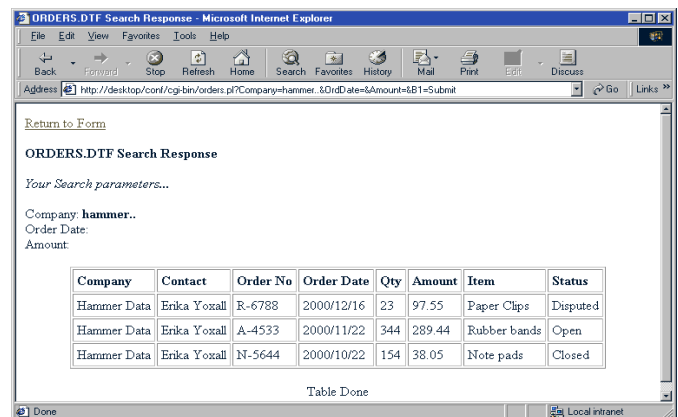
ORDERS.DTF Search Response - Microsoft Internet Explorer

File Edit View Favorites Tools Help

Back Forward Stop Refresh Home Search Favorites History Mail Print Edit Discuss

Address http://desktop/conf/cgi-bin/orders.pl?Company=hammer..&OrdDate=&Amount=&B1=Submit Go Links »

Return to Form

ORDERS.DTF Search Response

Your Search parameters...

Company: hammer..
Order Date:
Amount:

| Company | Contact | Order No | Order Date | Qty | Amount | Item | Status |
|---|---|---|---|---|---|---|---|
| Hammer Data | Erika Yoxall | R-6788 | 2000/12/16 | 23 | 97.55 | Paper Clips | Disputed |
| Hammer Data | Erika Yoxall | A-4533 | 2000/11/22 | 344 | 289.44 | Rubber bands | Open |
| Hammer Data | Erika Yoxall | N-5644 | 2000/10/22 | 154 | 38.05 | Note pads | Closed |

Table Done

Done Local intranet